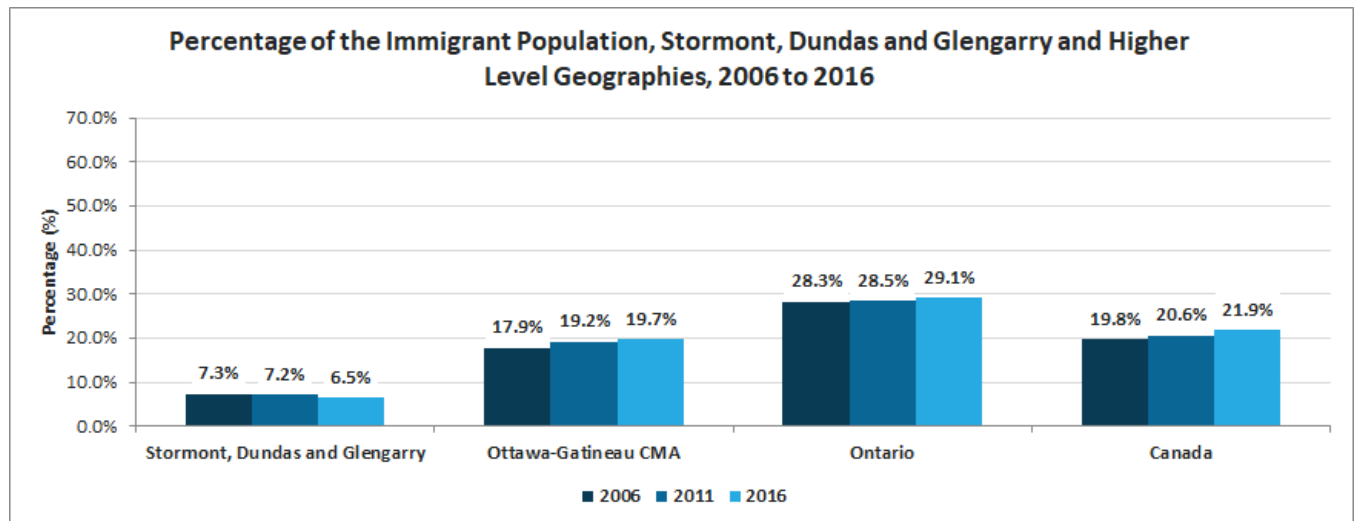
Percentage of the Immigrant Population, Stormont, Dundas and Glengarry and Higher Level Geographies, 2006 to 2016

Percentage (%)

70.0%
60.0%
50.0%
40.0%
30.0%
20.0%
10.0%
0.0%

7.3% 7.2% 6.5%
17.9% 19.2% 19.7%
28.3% 28.5% 29.1%
19.8% 20.6% 21.9%

Stormont, Dundas and Glengarry
Ottawa-Gatineau CMA
Ontario
Canada

2006 2011 2016